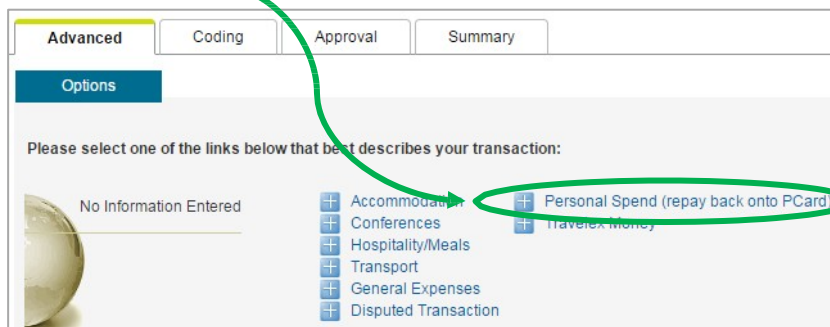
Advanced | Coding | Approval | Summary

Options

Please select one of the links below that best describes your transaction:

No Information Entered

Accommodation
Conferences
Hospitality/Meals
Transport
General Expenses
Disputed Transaction

Personal Spend (repay back onto PCard)
Travelex Money